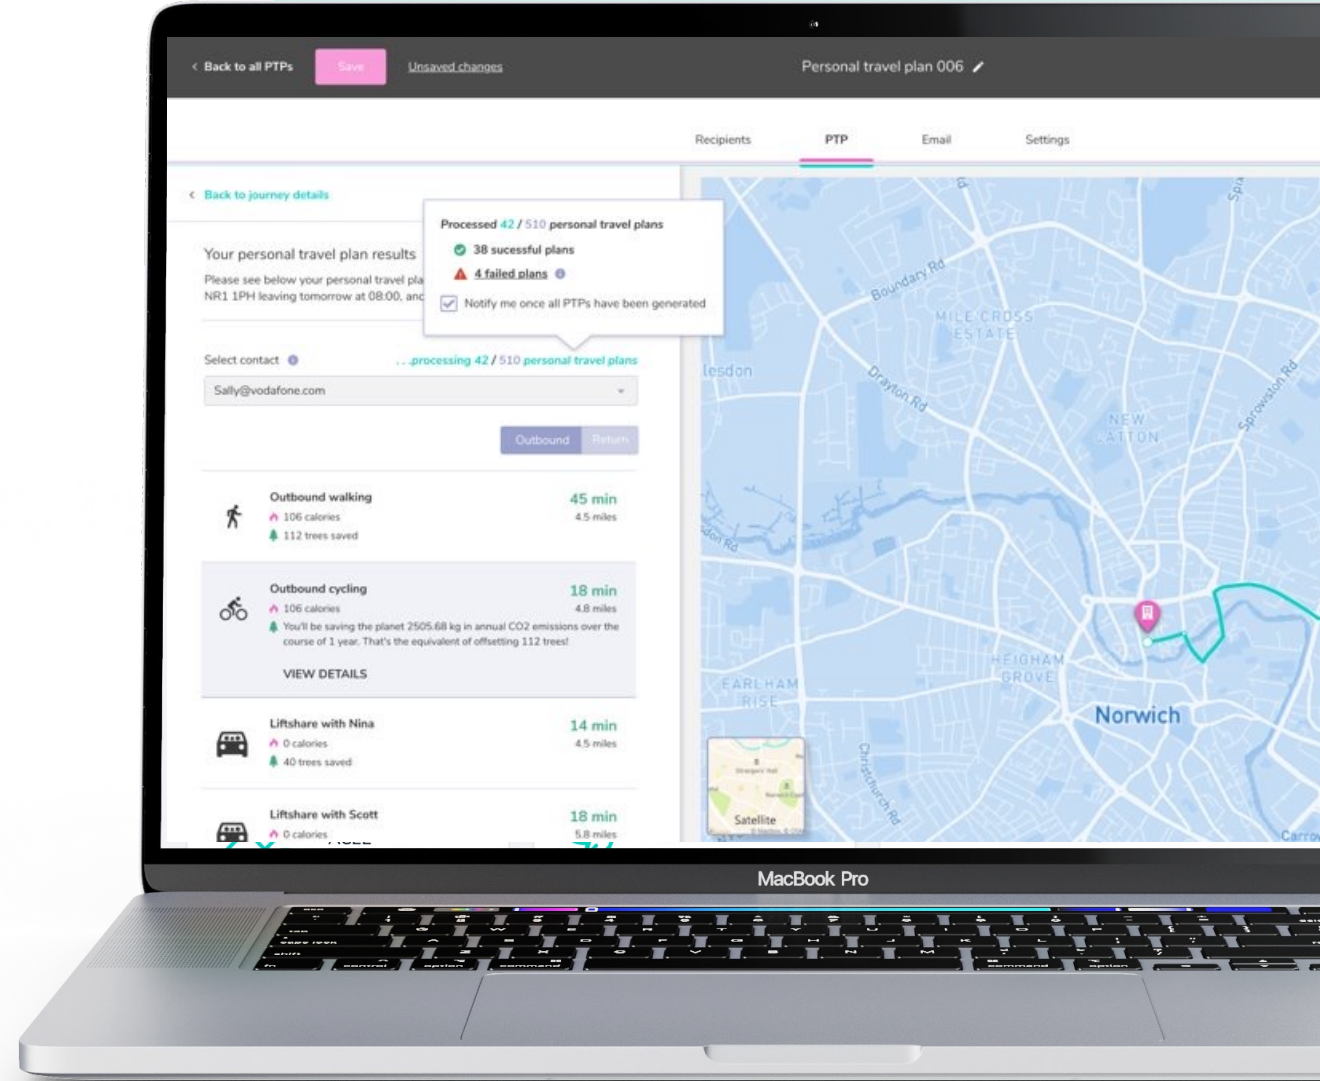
< Back to all PTPs Save Unsaved changes

Personal travel plan 006

Recipients PTP Email Settings

< Back to journey details

Your personal travel plan results

Please see below your personal travel pla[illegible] NR1 1PH leaving tomorrow at 08:00, anc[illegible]

Processed 42 / 510 personal travel plans

38 sucessful plans

4 failed plans

Notify me once all PTPs have been generated

Select contact

...processing 42 / 510 personal travel plans

Sally@vodafone.com

Outbound Return

Outbound walking
106 calories
112 trees saved
45 min
4.5 miles

Outbound cycling
106 calories
You'll be saving the planet 2505.68 kg in annual CO2 emissions over the course of 1 year. That's the equivalent of offsetting 112 trees!
18 min
4.8 miles

VIEW DETAILS

Liftshare with Nina
0 calories
40 trees saved
14 min
4.5 miles

Liftshare with Scott
0 calories
18 min
5.8 miles

Boundary Rd
MILE CROSS ESTATE
Drayton Rd
lesdon
NEW CATTON
Sprowston Rd
HEIGHAM GROVE
EARLHAM RISE
Norwich
Christchurch Rd
Satellite
Carro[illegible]

MacBook Pro